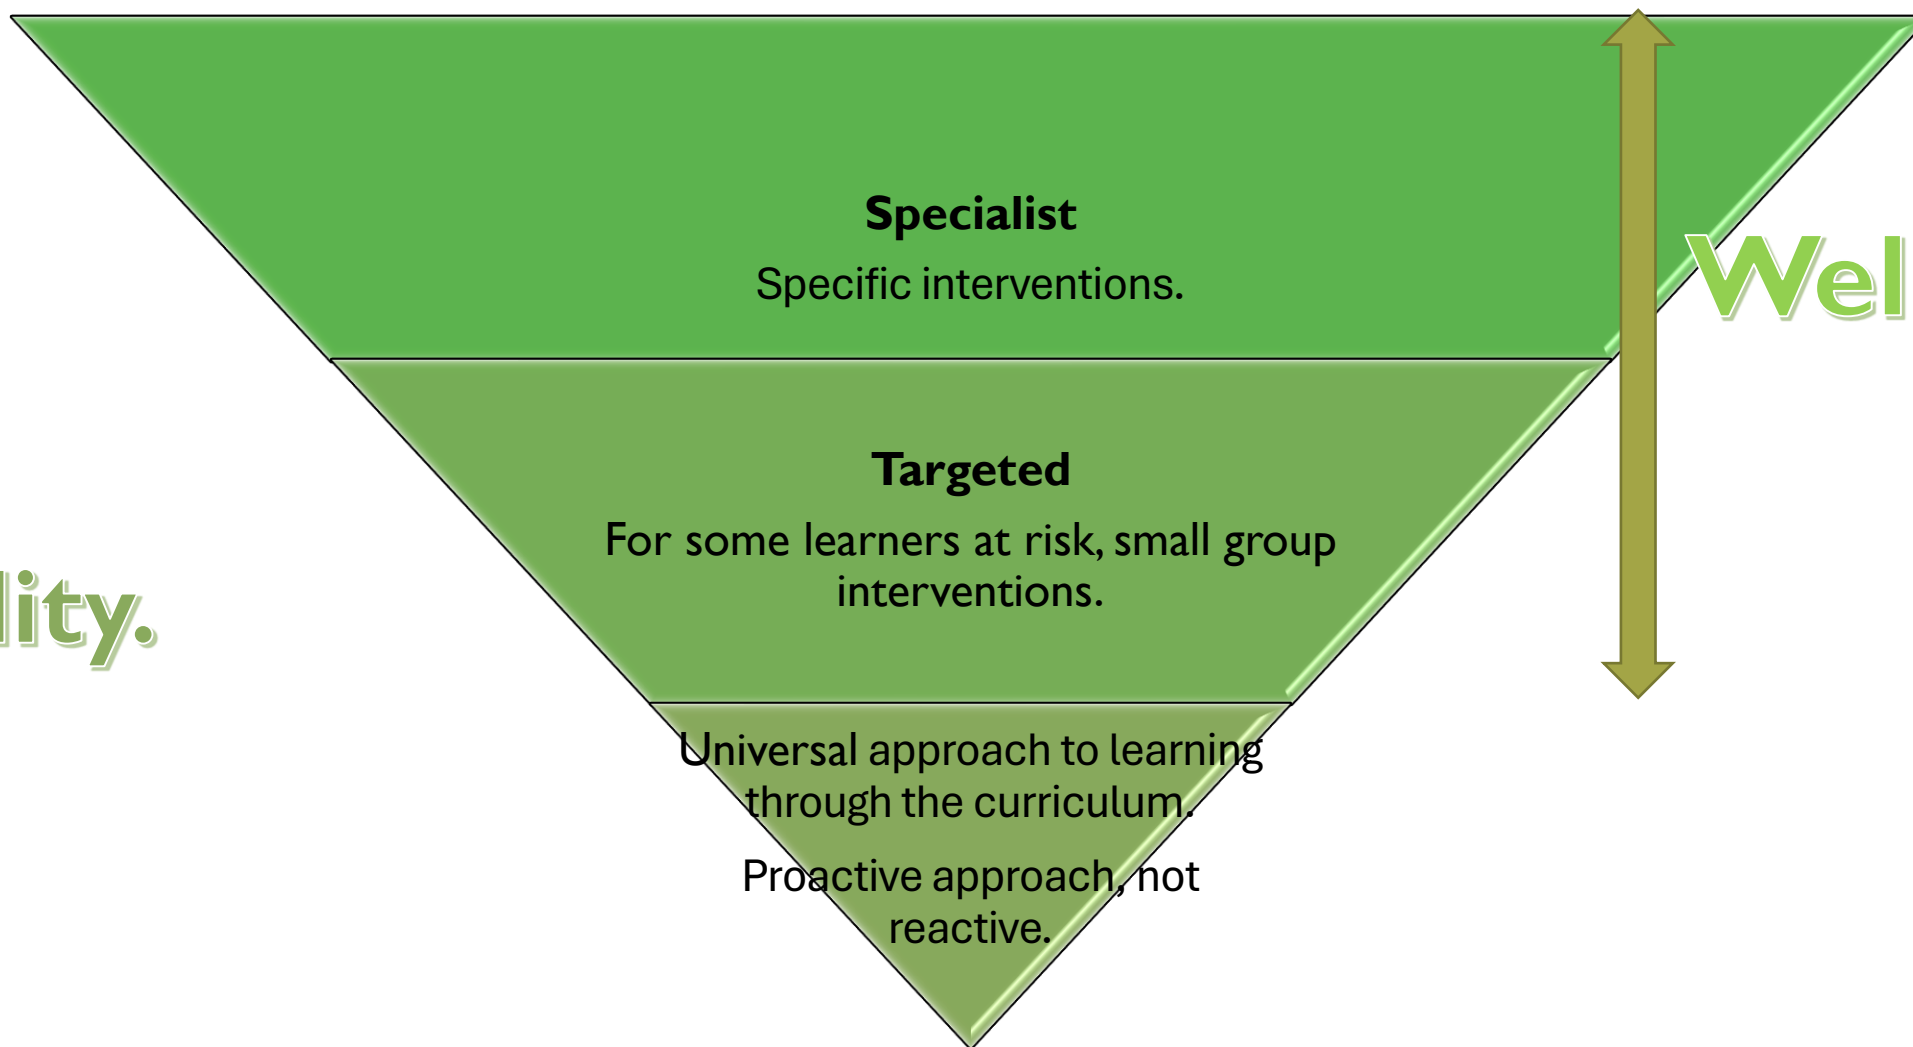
Specialist

Specific interventions.

Wel

Targeted

For some learners at risk, small group interventions.

lity.

Universal approach to learning through the curriculum.

Proactive approach, not reactive.